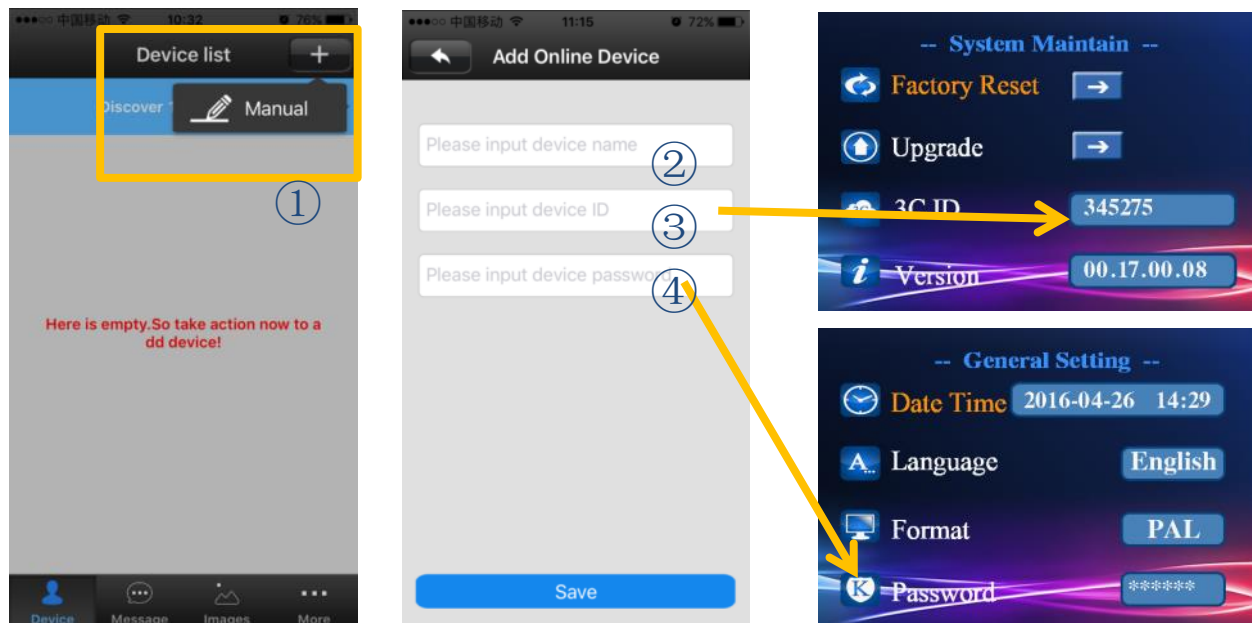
●●●○○ 中国移动 10:32 76%

Device list +

Discover

Manual

①

Here is empty.So take action now to a dd device!

Device Message Images More

●●●○○ 中国移动 11:15 72%

Add Online Device

Please input device name

②

Please input device ID

③

Please input device password

④

Save

-- System Maintain --

Factory Reset

Upgrade

3C ID 345275

Version 00.17.00.08

-- General Setting --

Date Time 2016-04-26 14:29

Language English

Format PAL

Password ******